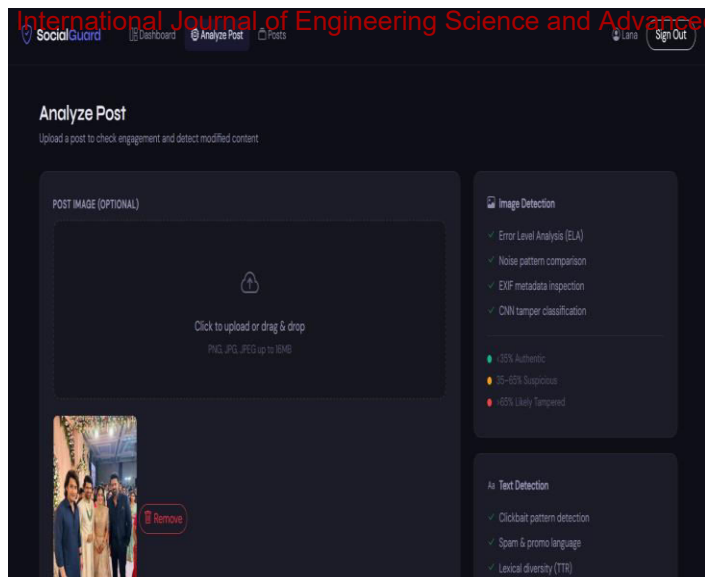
International Journal of Engineering Science and Advanced

SocialGuard Dashboard Analyze Post Posts Lana Sign Out

Analyze Post

Upload a post to check engagement and detect modified content

POST IMAGE (OPTIONAL)

Click to upload or drag & drop

PNG, JPG, JPEG up to 16MB

Remove

Image Detection

✓ Error Level Analysis (ELA)

✓ Noise pattern comparison

✓ EXIF metadata inspection

✓ CNN tamper classification

<35% Authentic

35–65% Suspicious

>65% Likely Tampered

Text Detection

✓ Clickbait pattern detection

✓ Spam & promo language

✓ Lexical diversity (TTR)